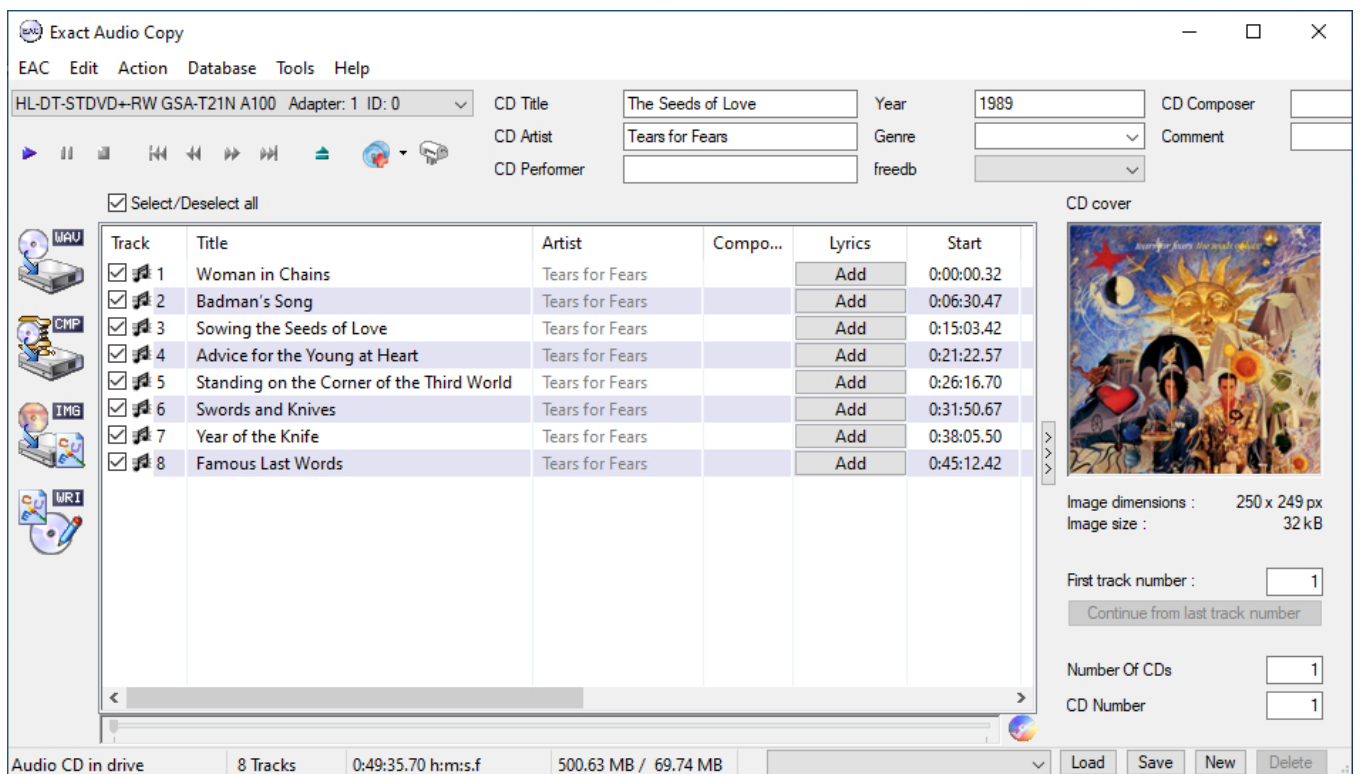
Exact Audio Copy

EAC Edit Action Database Tools Help

HL-DT-STDVD+-RW GSA-T21N A100 Adapter: 1 ID: 0

CD Title The Seeds of Love
CD Artist Tears for Fears
CD Performer
Year 1989
Genre
freedb
CD Composer
Comment

Select/Deselect all

WAV
CMP
IMG
WRI

| Track | Title | Artist | Compo... | Lyrics | Start |
|---|---|---|---|---|---|
| 1 | Woman in Chains | Tears for Fears | | Add | 0:00:00.32 |
| 2 | Badman's Song | Tears for Fears | | Add | 0:06:30.47 |
| 3 | Sowing the Seeds of Love | Tears for Fears | | Add | 0:15:03.42 |
| 4 | Advice for the Young at Heart | Tears for Fears | | Add | 0:21:22.57 |
| 5 | Standing on the Corner of the Third World | Tears for Fears | | Add | 0:26:16.70 |
| 6 | Swords and Knives | Tears for Fears | | Add | 0:31:50.67 |
| 7 | Year of the Knife | Tears for Fears | | Add | 0:38:05.50 |
| 8 | Famous Last Words | Tears for Fears | | Add | 0:45:12.42 |

CD cover

tears for fears the seeds of love

Image dimensions : 250 x 249 px
Image size : 32 kB

First track number : 1
Continue from last track number

Number Of CDs 1
CD Number 1

Audio CD in drive 8 Tracks 0:49:35.70 h:m:s.f 500.63 MB / 69.74 MB Load Save New Delete